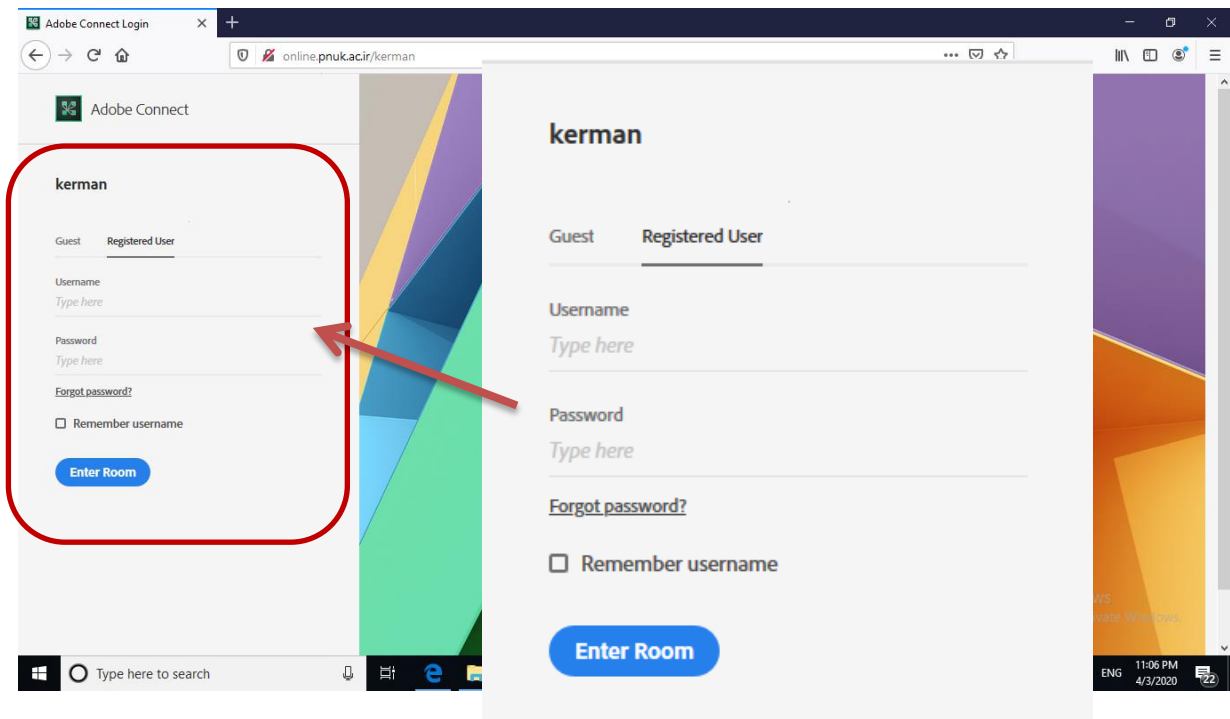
Adobe Connect Login

online.pnuk.ac.ir/kerman

Adobe Connect

kerman

Guest Registered User

Username
Type here

Password
Type here

Forgot password?

Remember username

Enter Room

kerman

Guest Registered User

Username
Type here

Password
Type here

Forgot password?

Remember username

Enter Room

Type here to search

ENG 11:06 PM 4/3/2020 22